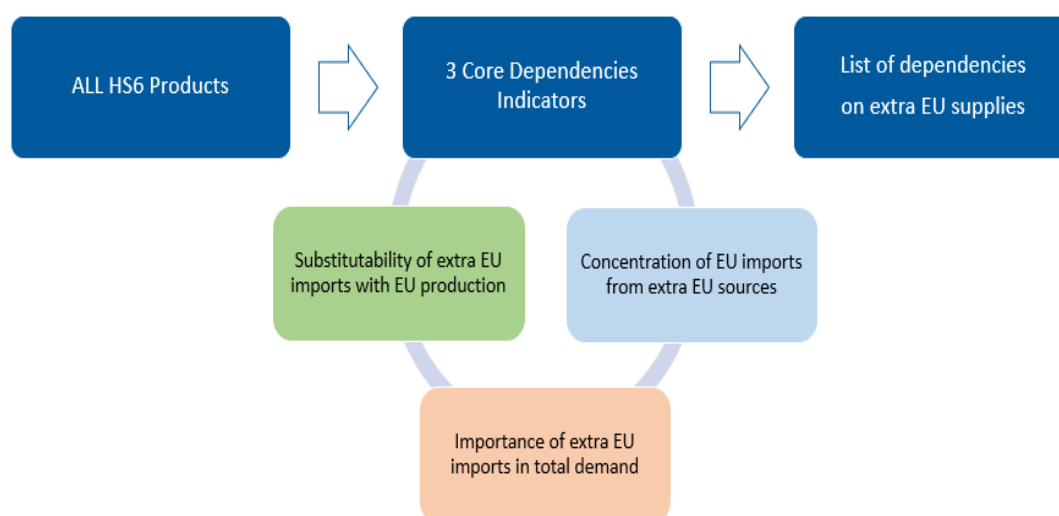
ALL HS6 Products

3 Core Dependencies Indicators

List of dependencies on extra EU supplies

Substitutability of extra EU imports with EU production

Concentration of EU imports from extra EU sources

Importance of extra EU imports in total demand